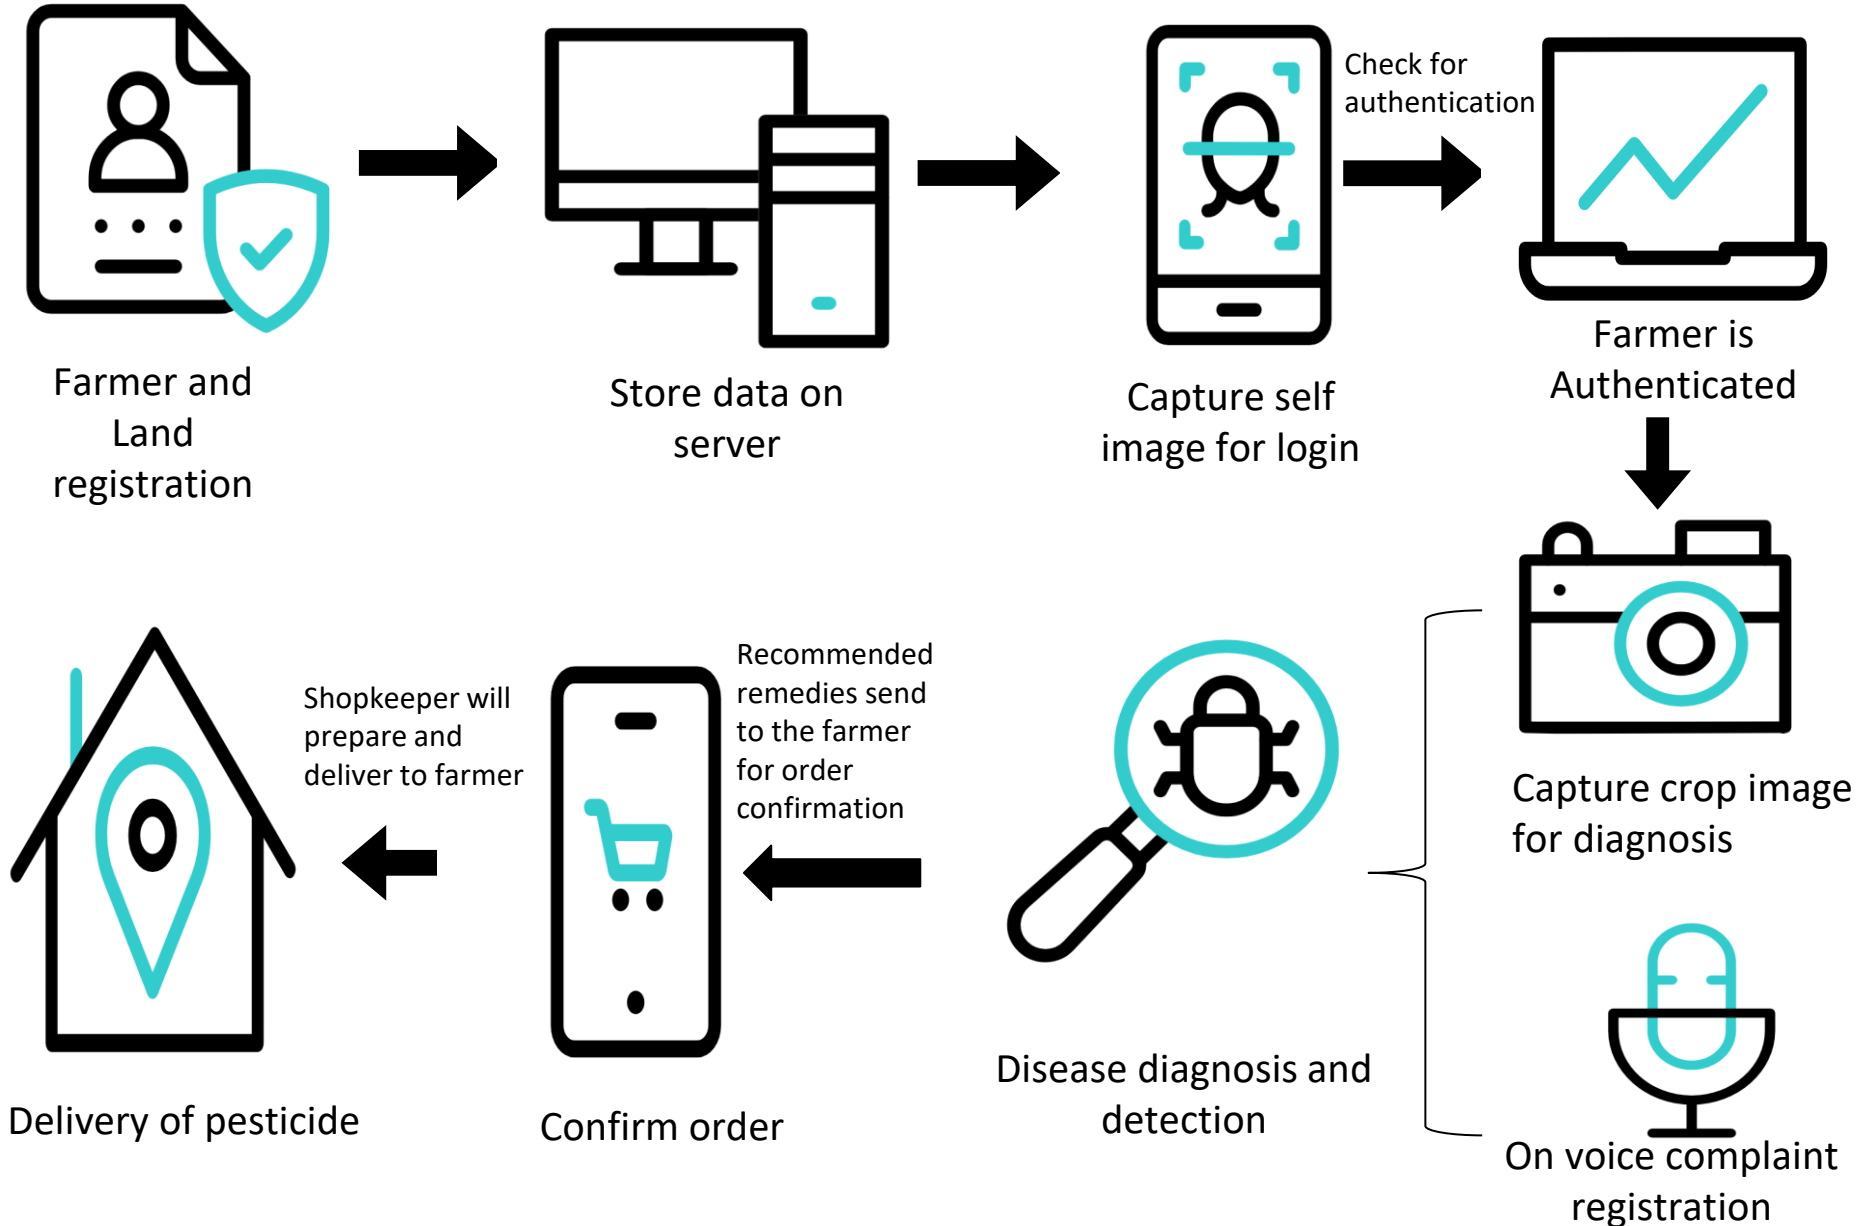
Farmer and Land registration

Store data on server

Capture self image for login

Check for authentication

Farmer is Authenticated

Capture crop image for diagnosis

On voice complaint registration

Disease diagnosis and detection

Recommended remedies send to the farmer for order confirmation

Confirm order

Shopkeeper will prepare and deliver to farmer

Delivery of pesticide